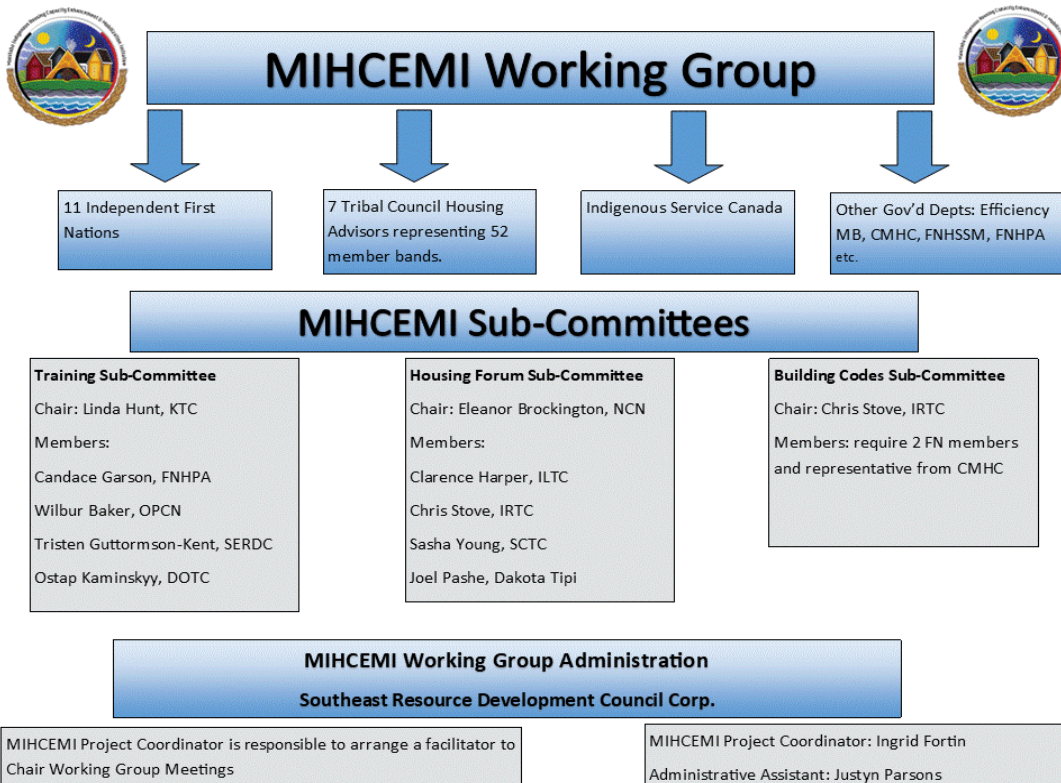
MIHCEMI Working Group

11 Independent First Nations

7 Tribal Council Housing Advisors representing 52 member bands.

Indigenous Service Canada

Other Gov'd Depts: Efficiency MB, CMHC, FNHSSM, FNHPA etc.

MIHCEMI Sub-Committees

Training Sub-Committee
Chair: Linda Hunt, KTC
Members:
Candace Garson, FNHPA
Wilbur Baker, OPCN
Tristen Guttormson-Kent, SERDC
Ostap Kaminskyy, DOTC

Housing Forum Sub-Committee
Chair: Eleanor Brockington, NCN
Members:
Clarence Harper, ILTC
Chris Stove, IRTC
Sasha Young, SCTC
Joel Pashe, Dakota Tipi

Building Codes Sub-Committee
Chair: Chris Stove, IRTC
Members: require 2 FN members and representative from CMHC

MIHCEMI Working Group Administration
Southeast Resource Development Council Corp.

MIHCEMI Project Coordinator is responsible to arrange a facilitator to Chair Working Group Meetings

MIHCEMI Project Coordinator: Ingrid Fortin
Administrative Assistant: Justyn Parsons